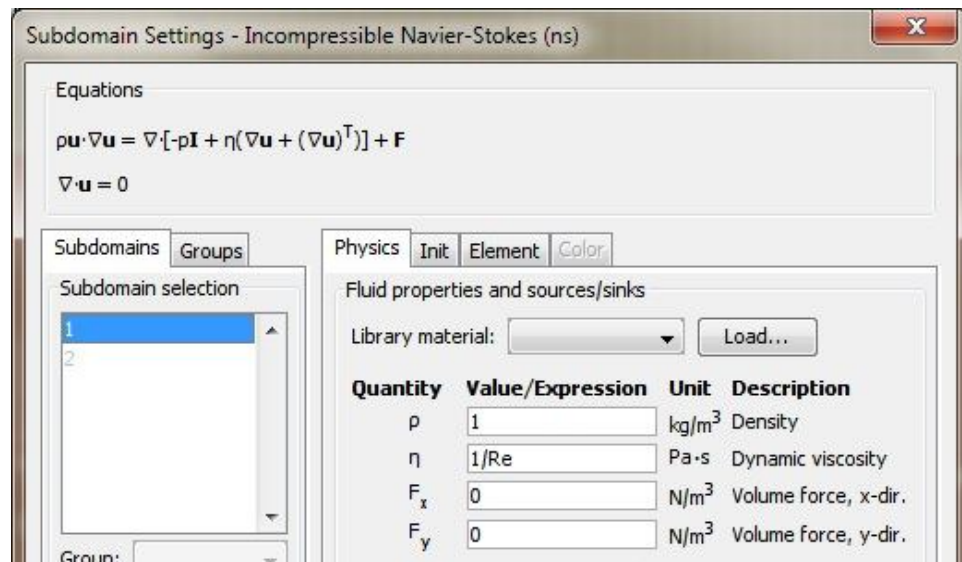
Subdomain Settings - Incompressible Navier-Stokes (ns)

Equations

$\rho\mathbf{u}\cdot\nabla\mathbf{u} = \nabla\cdot[-p\mathbf{I} + \eta(\nabla\mathbf{u} + (\nabla\mathbf{u})^T)] + \mathbf{F}$

$\nabla\cdot\mathbf{u} = 0$

Subdomains | Groups

Subdomain selection

1
2

Group:

Physics | Init | Element | Color

Fluid properties and sources/sinks

Library material: Load...

| Quantity | Value/Expression | Unit | Description |
|---|---|---|---|
| $\rho$ | 1 | kg/m$^3$ | Density |
| $\eta$ | 1/Re | Pa·s | Dynamic viscosity |
| $F_x$ | 0 | N/m$^3$ | Volume force, x-dir. |
| $F_y$ | 0 | N/m$^3$ | Volume force, y-dir. |